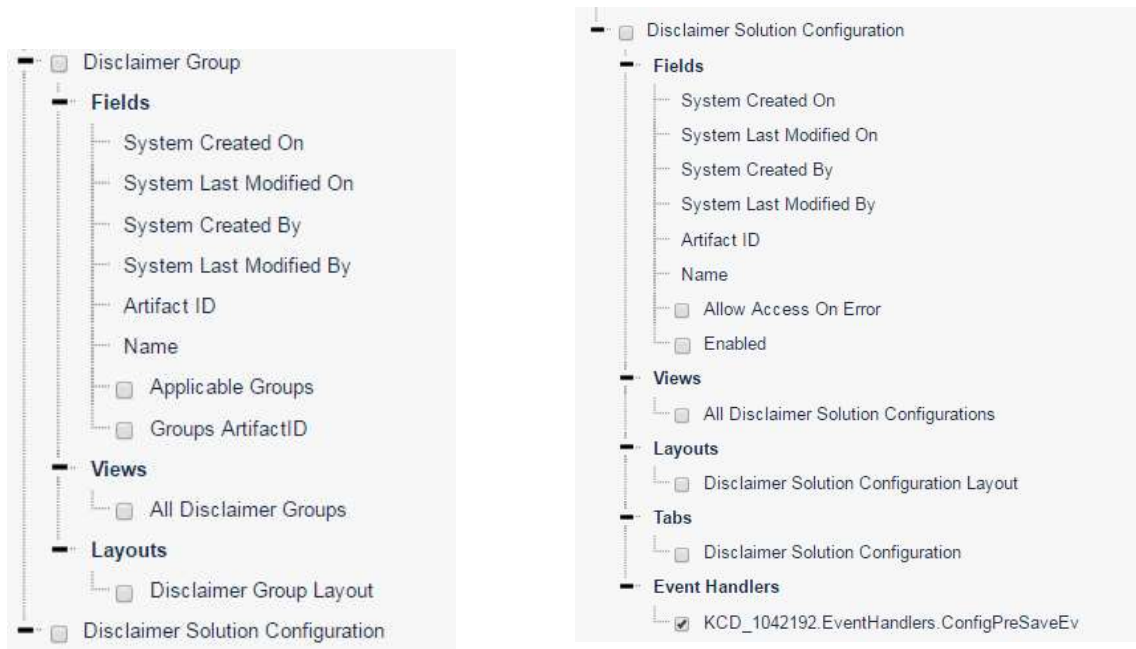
Disclaimer Group
Fields
System Created On
System Last Modified On
System Created By
System Last Modified By
Artifact ID
Name
Applicable Groups
Groups ArtifactID
Views
All Disclaimer Groups
Layouts
Disclaimer Group Layout
Disclaimer Solution Configuration

Disclaimer Solution Configuration
Fields
System Created On
System Last Modified On
System Created By
System Last Modified By
Artifact ID
Name
Allow Access On Error
Enabled
Views
All Disclaimer Solution Configurations
Layouts
Disclaimer Solution Configuration Layout
Tabs
Disclaimer Solution Configuration
Event Handlers
KCD_1042192.EventHandlers.ConfigPreSaveEv